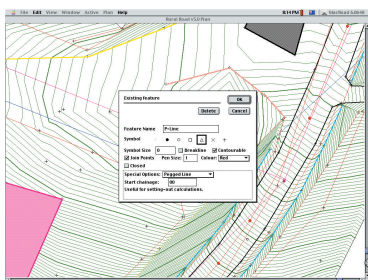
File Edit View Window Active Plan Help
8:14 PM
Rural Road V3.0 Plan
Existing Feature
OK
Delete
Cancel
Feature Name P-Line
Symbol
Symbol Size 0
Breakline
Contourable
Join Points
Pen Size: 1
Colour: Red
Closed
Special Options: Pegged Line
Start chainage: 80
Useful for setting-out calculations.